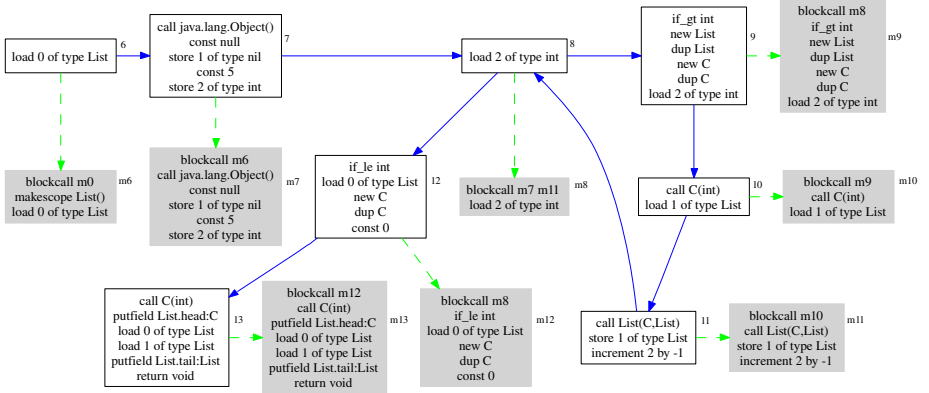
load 0 of type List
6

call java.lang.Object()
const null
store 1 of type nil
const 5
store 2 of type int
7

load 2 of type int
8

if_gt int
new List
dup List
new C
dup C
load 2 of type int
9

blockcall m8
if_gt int
new List
dup List
new C
dup C
load 2 of type int
m9

blockcall m0
makescope List()
load 0 of type List
m6

blockcall m6
call java.lang.Object()
const null
store 1 of type nil
const 5
store 2 of type int
m7

if_le int
load 0 of type List
new C
dup C
const 0
12

blockcall m7 m11
load 2 of type int
m8

call C(int)
load 1 of type List
10

blockcall m9
call C(int)
load 1 of type List
m10

call C(int)
putfield List.head:C
load 0 of type List
load 1 of type List
putfield List.tail:List
return void
13

blockcall m12
call C(int)
putfield List.head:C
load 0 of type List
load 1 of type List
putfield List.tail:List
return void
m13

blockcall m8
if_le int
load 0 of type List
new C
dup C
const 0
m12

call List(C,List)
store 1 of type List
increment 2 by -1
11

blockcall m10
call List(C,List)
store 1 of type List
increment 2 by -1
m11